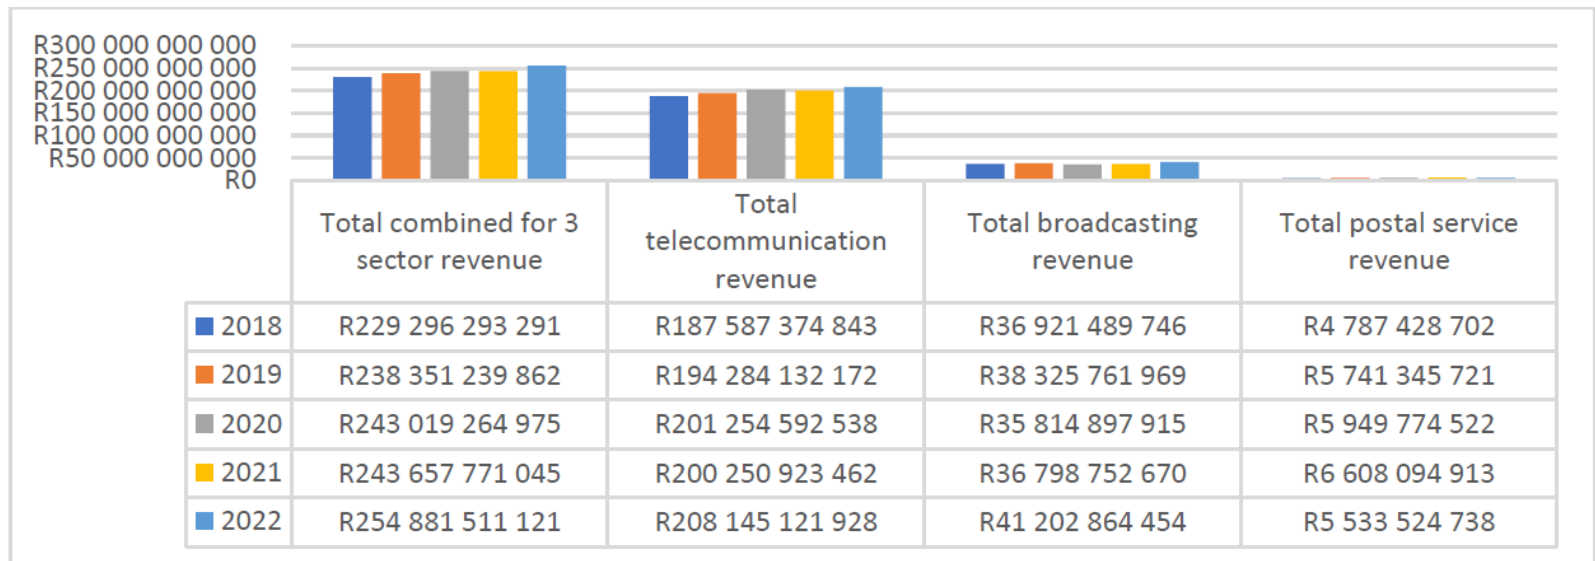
R300 000 000 000
R250 000 000 000
R200 000 000 000
R150 000 000 000
R100 000 000 000
R50 000 000 000
R0

| | Total combined for 3 sector revenue | Total telecommunication revenue | Total broadcasting revenue | Total postal service revenue |
|---|---|---|---|---|
| 2018 | R229 296 293 291 | R187 587 374 843 | R36 921 489 746 | R4 787 428 702 |
| 2019 | R238 351 239 862 | R194 284 132 172 | R38 325 761 969 | R5 741 345 721 |
| 2020 | R243 019 264 975 | R201 254 592 538 | R35 814 897 915 | R5 949 774 522 |
| 2021 | R243 657 771 045 | R200 250 923 462 | R36 798 752 670 | R6 608 094 913 |
| 2022 | R254 881 511 121 | R208 145 121 928 | R41 202 864 454 | R5 533 524 738 |